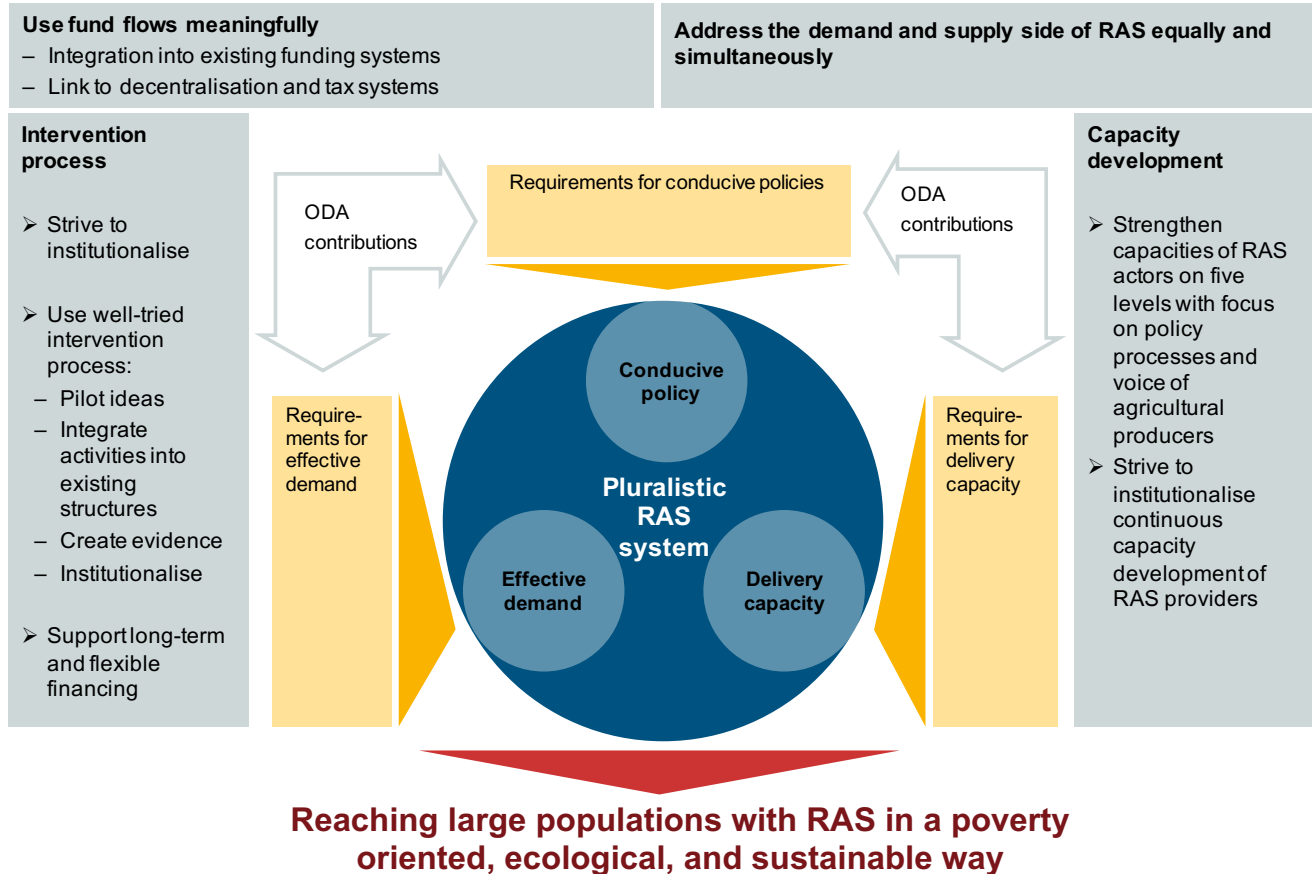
**Use fund flows meaningfully**
– Integration into existing funding systems
– Link to decentralisation and tax systems

**Address the demand and supply side of RAS equally and simultaneously**

**Intervention process**

➢ Strive to institutionalise

➢ Use well-tried intervention process:
– Pilot ideas
– Integrate activities into existing structures
– Create evidence
– Institutionalise

➢ Support long-term and flexible financing

ODA contributions

Requirements for conducive policies

ODA contributions

**Capacity development**

➢ Strengthen capacities of RAS actors on five levels with focus on policy processes and voice of agricultural producers
➢ Strive to institutionalise continuous capacity development of RAS providers

Requirements for effective demand

**Conducive policy**

**Pluralistic RAS system**

**Effective demand**

**Delivery capacity**

Requirements for delivery capacity

**Reaching large populations with RAS in a poverty oriented, ecological, and sustainable way**